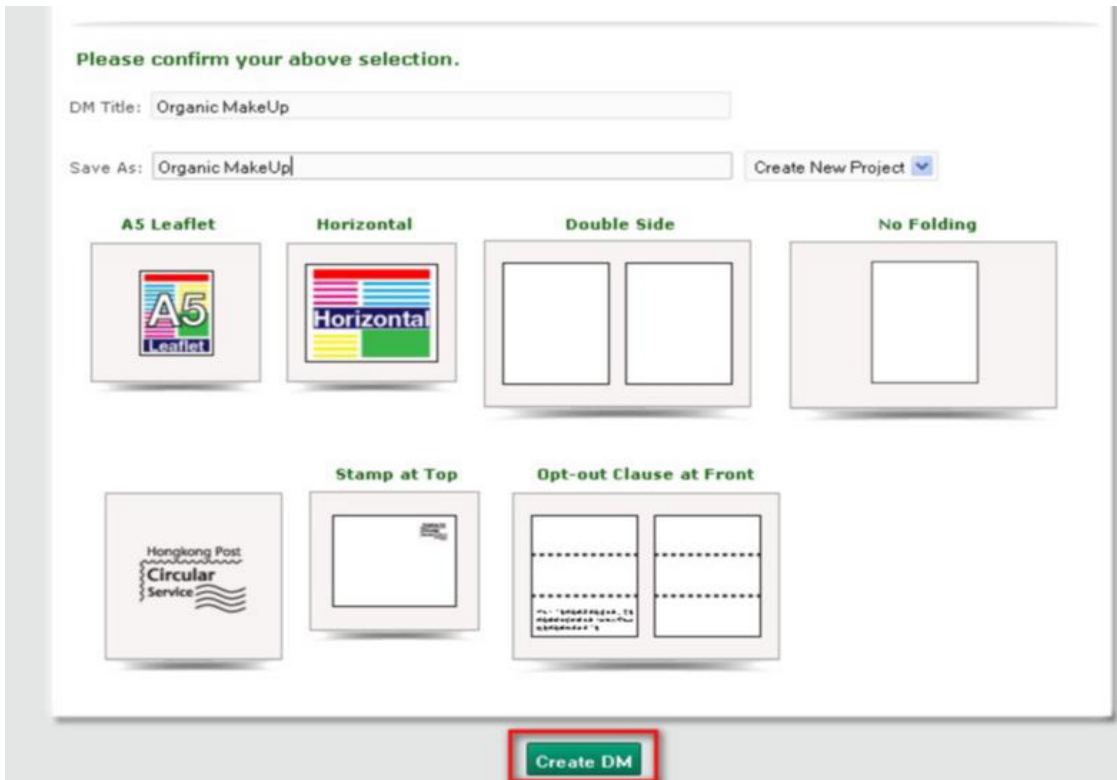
Please confirm your above selection.

DM Title: Organic MakeUp

Save As: Organic MakeUp

Create New Project

A5 Leaflet

A5

Leaflet

Horizontal

Horizontal

Double Side

No Folding

Hongkong Post

Circular

Service

Stamp at Top

Opt-out Clause at Front

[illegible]

Create DM